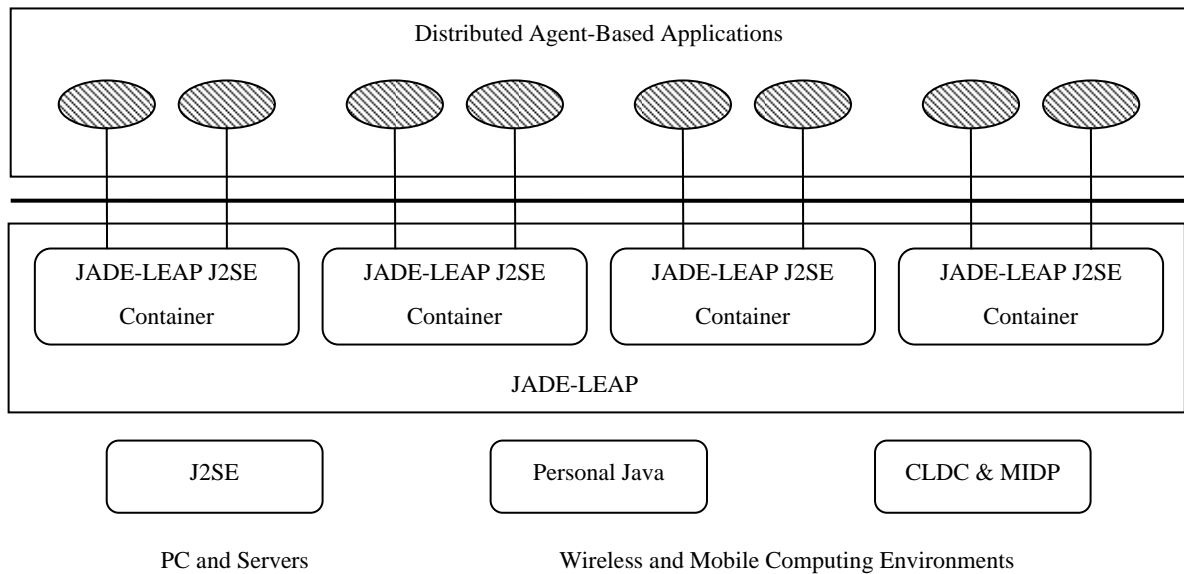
Distributed Agent-Based Applications

JADE-LEAP J2SE Container

JADE-LEAP J2SE Container

JADE-LEAP J2SE Container

JADE-LEAP J2SE Container

JADE-LEAP

J2SE

Personal Java

CLDC & MIDP

PC and Servers

Wireless and Mobile Computing Environments